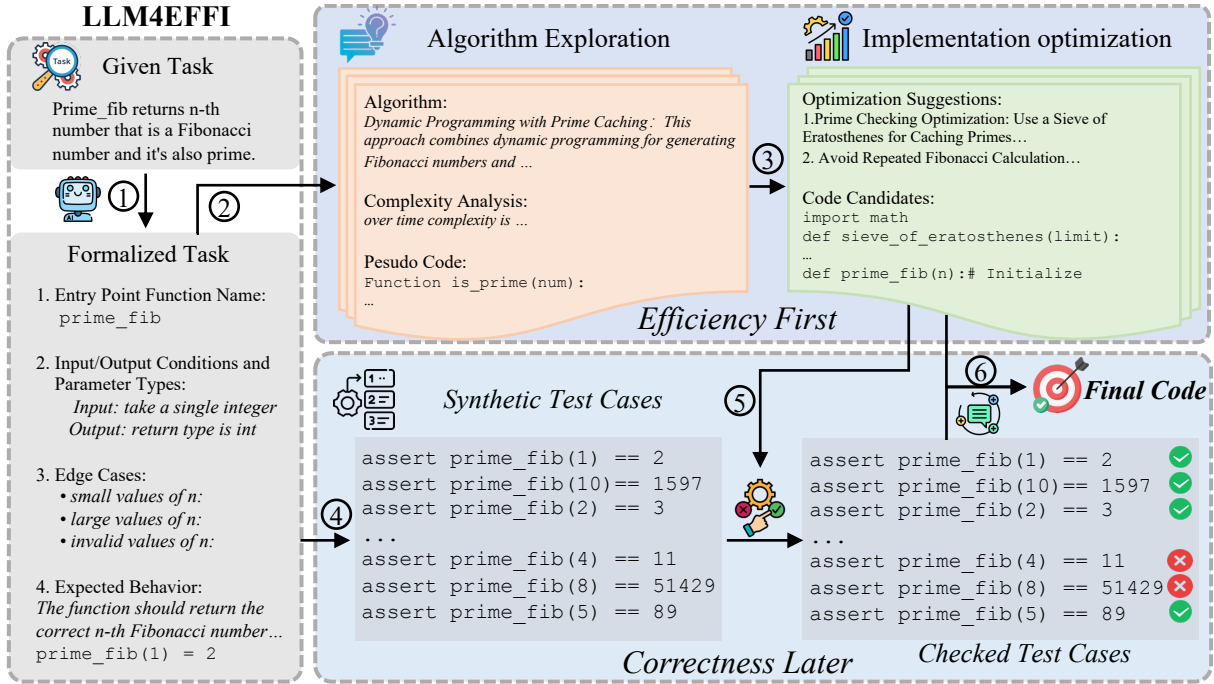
LLM4EFFI

Task

Given Task

Prime_fib returns n-th number that is a Fibonacci number and it's also prime.

① ②

Formalized Task

1. Entry Point Function Name:
prime_fib

2. Input/Output Conditions and Parameter Types:
Input: take a single integer
Output: return type is int

3. Edge Cases:
• small values of n:
• large values of n:
• invalid values of n:

4. Expected Behavior:
The function should return the correct n-th Fibonacci number…
prime_fib(1) = 2

Algorithm Exploration

Algorithm:
Dynamic Programming with Prime Caching: This approach combines dynamic programming for generating Fibonacci numbers and …

Complexity Analysis:
over time complexity is …

Pesudo Code:
Function is_prime(num):
…

③

Implementation optimization

Optimization Suggestions:
1.Prime Checking Optimization: Use a Sieve of Eratosthenes for Caching Primes…
2. Avoid Repeated Fibonacci Calculation…

Code Candidates:
import math
def sieve_of_eratosthenes(limit):
…
def prime_fib(n):# Initialize

Efficiency First

Synthetic Test Cases

④

assert prime_fib(1) == 2
assert prime_fib(10)== 1597
assert prime_fib(2) == 3
...
assert prime_fib(4) == 11
assert prime_fib(8) == 51429
assert prime_fib(5) == 89

⑤

⑥

Final Code

assert prime_fib(1) == 2
assert prime_fib(10)== 1597
assert prime_fib(2) == 3
...
assert prime_fib(4) == 11
assert prime_fib(8) == 51429
assert prime_fib(5) == 89

Correctness Later

Checked Test Cases